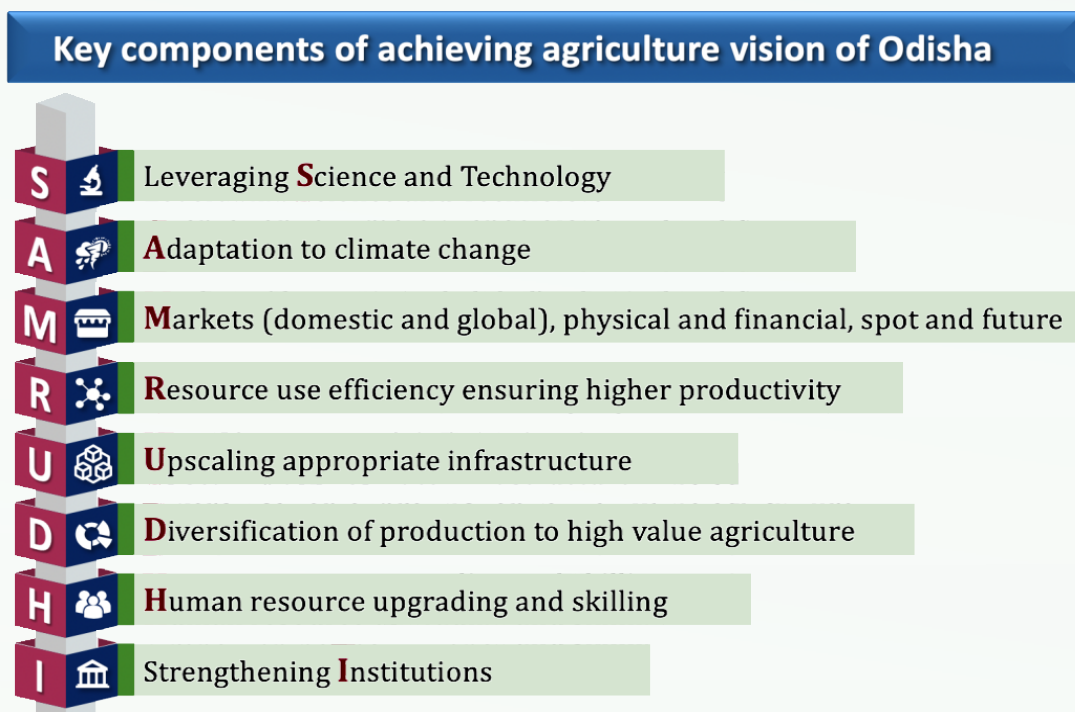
Key components of achieving agriculture vision of Odisha

S Leveraging Science and Technology

A Adaptation to climate change

M Markets (domestic and global), physical and financial, spot and future

R Resource use efficiency ensuring higher productivity

U Upscaling appropriate infrastructure

D Diversification of production to high value agriculture

H Human resource upgrading and skilling

I Strengthening Institutions